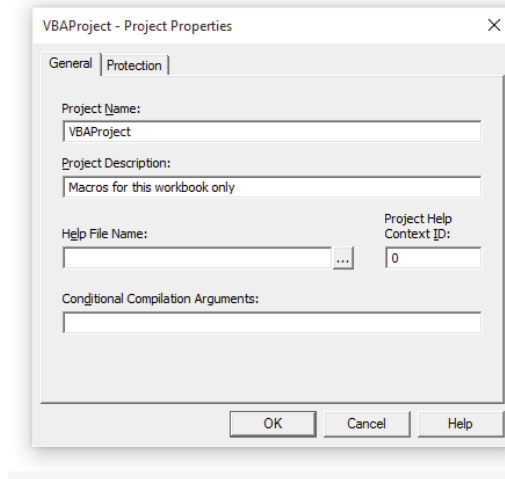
VBAProject - Project Properties
×

General | Protection

Project Name:
VBAProject

Project Description:
Macros for this workbook only

Help File Name:
...

Project Help Context ID:
0

Conditional Compilation Arguments:

OK
Cancel
Help